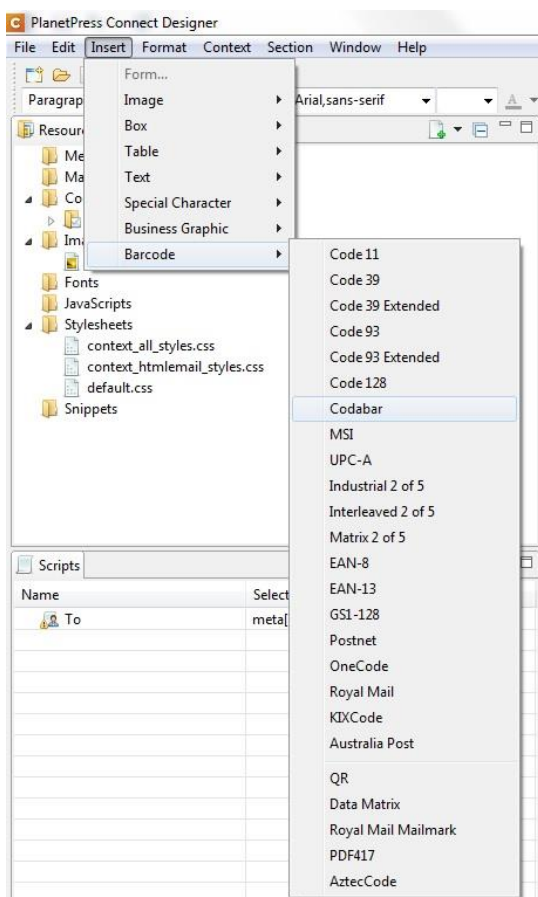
PlanetPress Connect Designer

File Edit Insert Format Context Section Window Help

Paragrap

Arial,sans-serif

Resour

Me
Ma
Co
Ima
Fonts
JavaScripts
Stylesheets
context_all_styles.css
context_htmlemail_styles.css
default.css
Snippets

Form...
Image
Box
Table
Text
Special Character
Business Graphic
Barcode

Code 11
Code 39
Code 39 Extended
Code 93
Code 93 Extended
Code 128
Codabar
MSI
UPC-A
Industrial 2 of 5
Interleaved 2 of 5
Matrix 2 of 5
EAN-8
EAN-13
GS1-128
Postnet
OneCode
Royal Mail
KIXCode
Australia Post
QR
Data Matrix
Royal Mail Mailmark
PDF417
AztecCode

Scripts

| Name | Select |
|---|---|
| To | meta[ |